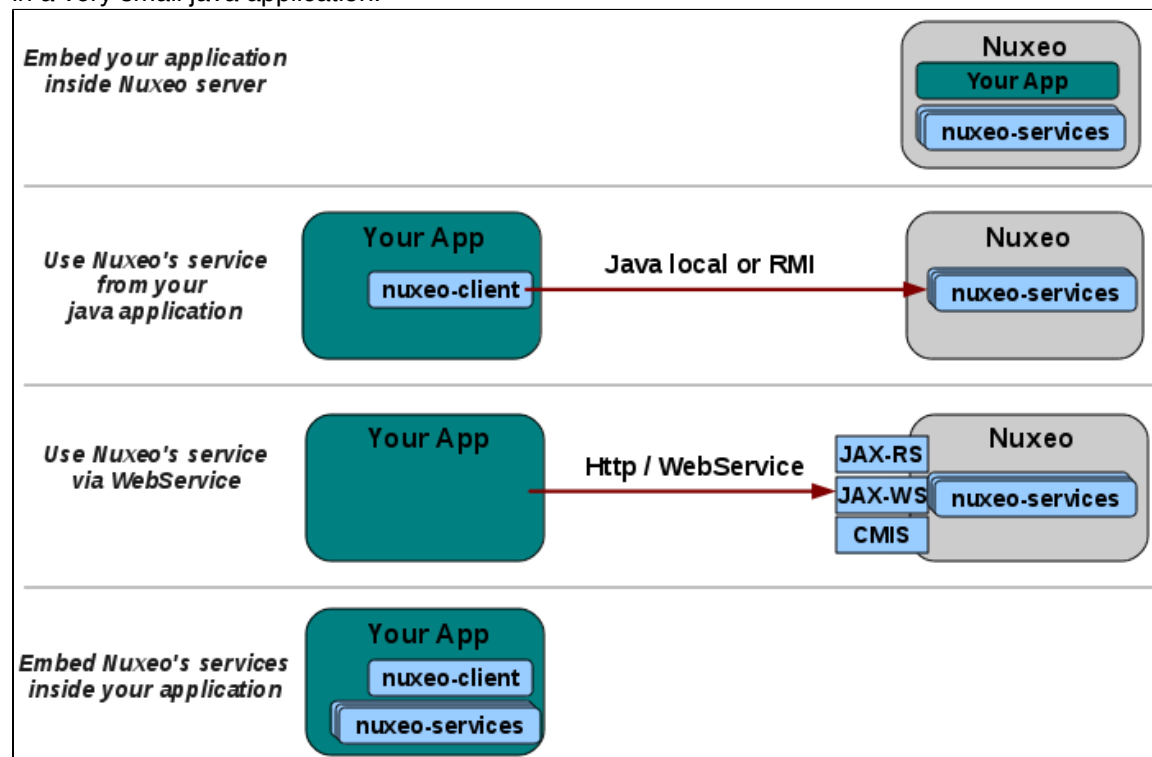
in a very small java application.

Embed your application inside Nuxeo server

Nuxeo
Your App
nuxeo-services

Use Nuxeo's service from your java application

Your App
nuxeo-client
Java local or RMI
Nuxeo
nuxeo-services

Use Nuxeo's service via WebService

Your App
Http / WebService
JAX-RS
JAX-WS
CMIS
Nuxeo
nuxeo-services

Embed Nuxeo's services inside your application

Your App
nuxeo-client
nuxeo-services